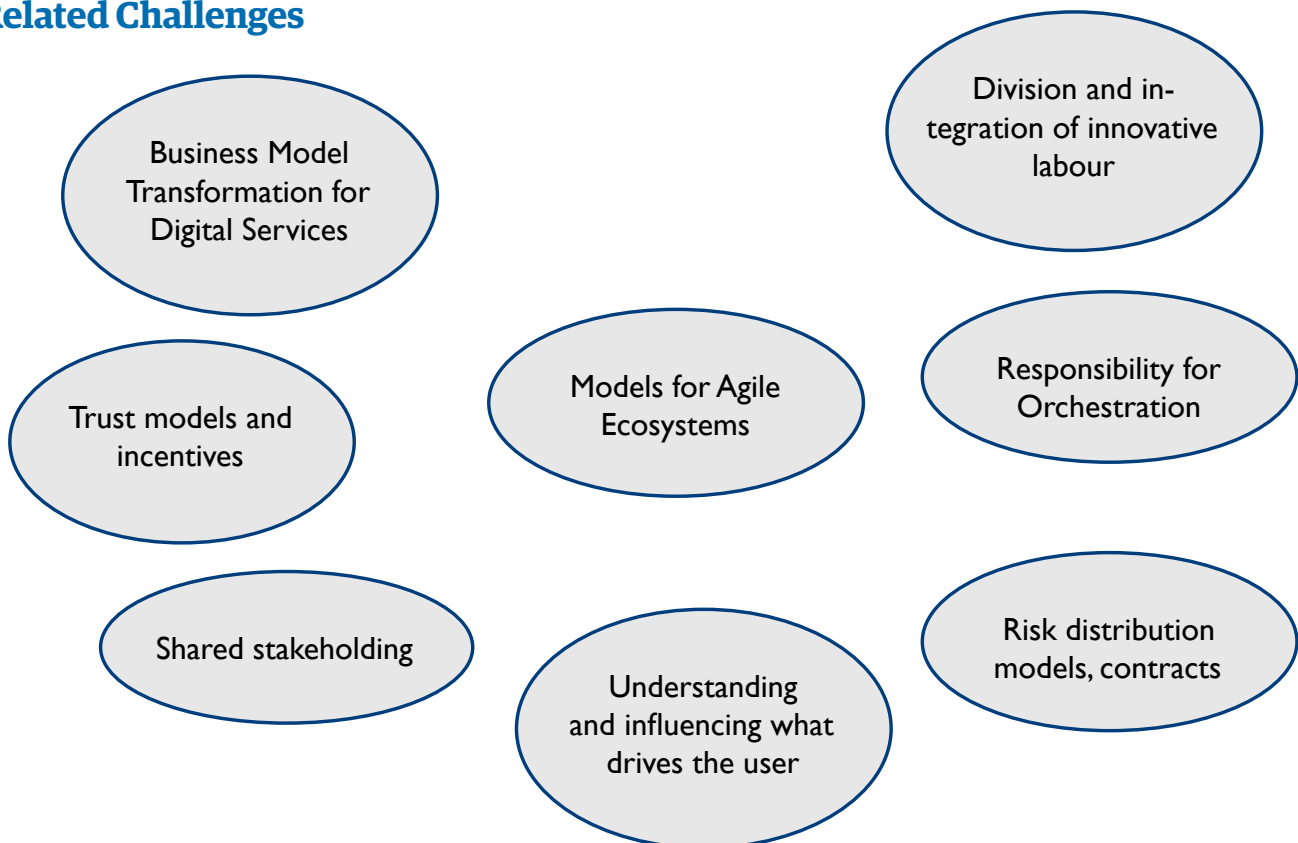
elated Challenges

Business Model Transformation for Digital Services

Division and integration of innovative labour

Models for Agile Ecosystems

Responsibility for Orchestration

Trust models and incentives

Shared stakeholding

Risk distribution models, contracts

Understanding and influencing what drives the user